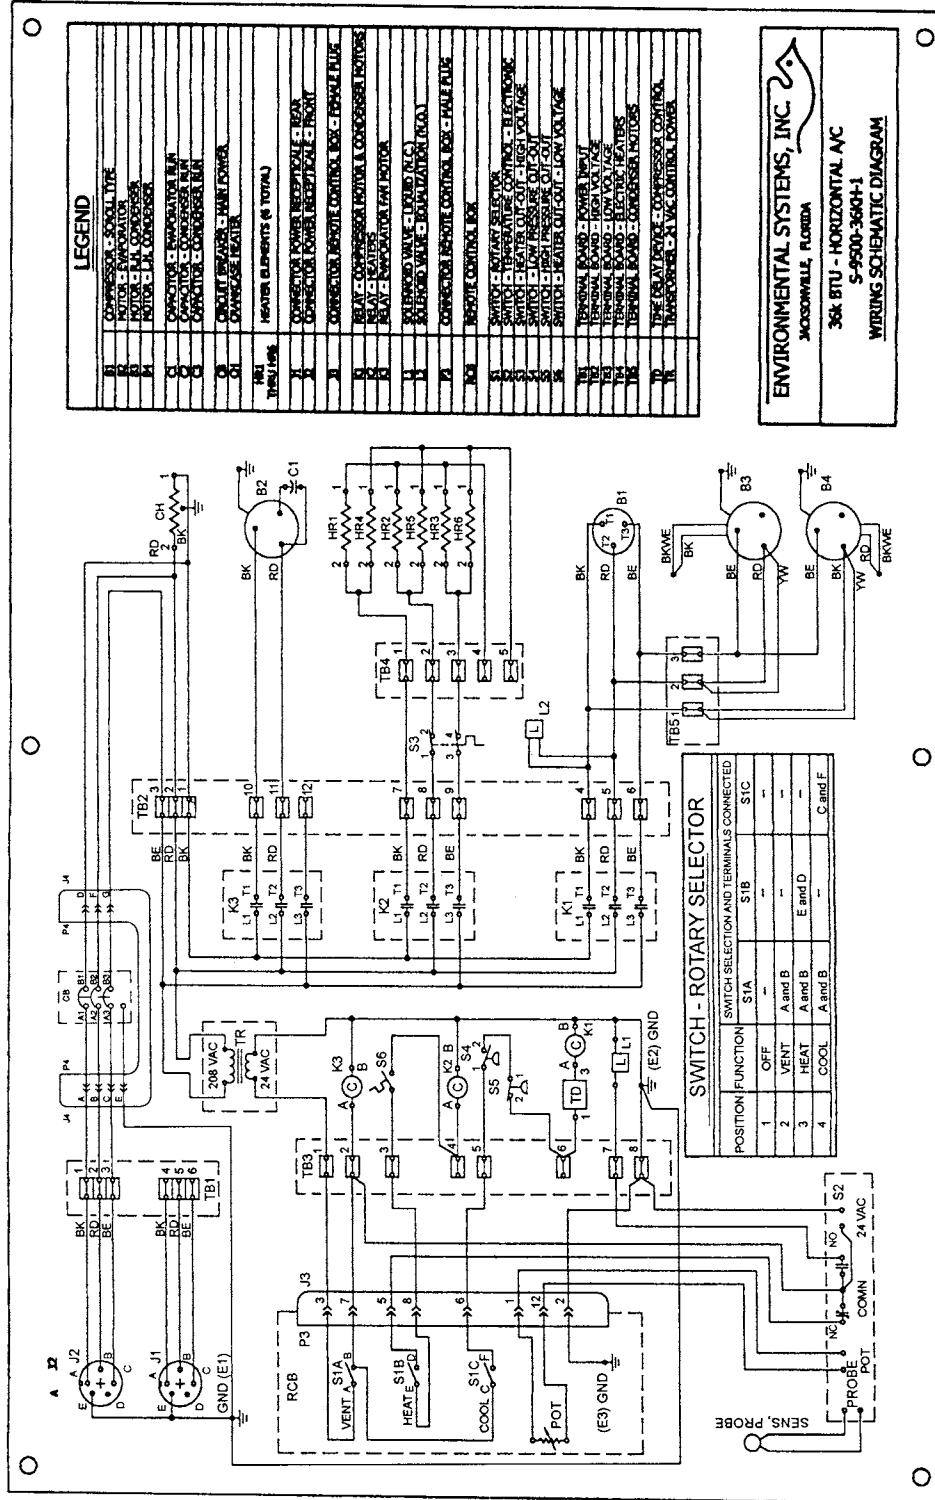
LEGEND

| | |
|---|---|
| B1 | COMPRESSOR - SCROLL TYPE |
| B2 | MOTOR - EVAPORATOR |
| B3 | MOTOR - R.H. CONDENSER |
| B4 | MOTOR - L.H. CONDENSER |
| C1 | CAPACITOR - EVAPORATOR RUN |
| C2 | CAPACITOR - CONDENSER RUN |
| C3 | CAPACITOR - CONDENSER RUN |
| CB | CIRCUIT BREAKER - MAIN POWER |
| CH | CRANKCASE HEATER |
| HR1 THRU HR6 | HEATER ELEMENTS (6 TOTAL) |
| J1 | CONNECTOR POWER RECEPTACLE - REAR |
| J2 | CONNECTOR POWER RECEPTACLE - FRONT |
| J3 | CONNECTOR REMOTE CONTROL BOX - FEMALE PLUG |
| K1 | RELAY - COMPRESSOR MOTOR & CONDENSER MOTORS |
| K2 | RELAY - HEATERS |
| K3 | RELAY - EVAPORATOR FAN MOTOR |
| L1 | SOLENOID VALVE - LIQUID (N.C.) |
| L2 | SOLENOID VALVE - EQUALIZATION (N.O.) |
| P3 | CONNECTOR REMOTE CONTROL BOX - MALE PLUG |
| RCB | REMOTE CONTROL BOX |
| S1 | SWITCH - ROTARY SELECTOR |
| S2 | SWITCH - TEMPERATURE CONTROL - ELECTRONIC |
| S3 | SWITCH - HEATER CUT-OUT - HIGH VOLTAGE |
| S4 | SWITCH - HIGH PRESSURE CUT-OUT |
| S5 | SWITCH - LOW PRESSURE CUT-OUT |
| S6 | SWITCH - HEATER CUT-OUT - LOW VOLTAGE |
| TB1 | TERMINAL BOARD - POWER INPUT |
| TB2 | TERMINAL BOARD - HIGH VOLTAGE |
| TB3 | TERMINAL BOARD - LOW VOLTAGE |
| TB4 | TERMINAL BOARD - ELECTRIC HEATERS |
| TB5 | TERMINAL BOARD - CONDENSER MOTORS |
| TD | TIME DELAY DEVICE - COMPRESSOR CONTROL |
| TR | TRANSFORMER - 24 VAC CONTROL POWER |

ENVIRONMENTAL SYSTEMS, INC.
JACKSONVILLE, FLORIDA
36k BTU - HORIZONTAL A/C
S-9500-3600-1
WIRING SCHEMATIC DIAGRAM

SWITCH - ROTARY SELECTOR

| POSITION | FUNCTION | S1A | S1B | S1C |
|---|---|---|---|---|
| 1 | OFF | - | - | - |
| 2 | VENT | A and B | - | - |
| 3 | HEAT | A and B | E and D | - |
| 4 | COOL | A and B | - | C and F |

SWITCH SELECTION AND TERMINALS CONNECTED

J2 J1 A B C D E GND (E1) TB1 BK RD BE 1 2 3 4 5 6 J4 P4 A B C E CB A1 B1 A2 B2 A3 B3 D F G TB2 BE RD BK 1 2 3 10 11 12 7 8 9 4 5 6 K3 K2 K1 T1 T2 T3 L1 L2 L3 208 VAC TR 24 VAC S6 S4 S5 TD L1 (E2) GND TB3 RCB J3 P3 S1A VENT S1B HEAT S1C COOL POT (E3) GND SENS. PROBE PROBE POT NC COMN NO S2 24 VAC CH RD BK B2 C1 HR1 HR4 HR2 HR5 HR3 HR6 TB4 S3 L2 B1 T1 T2 T3 TB5 B3 B4 BKWE YW